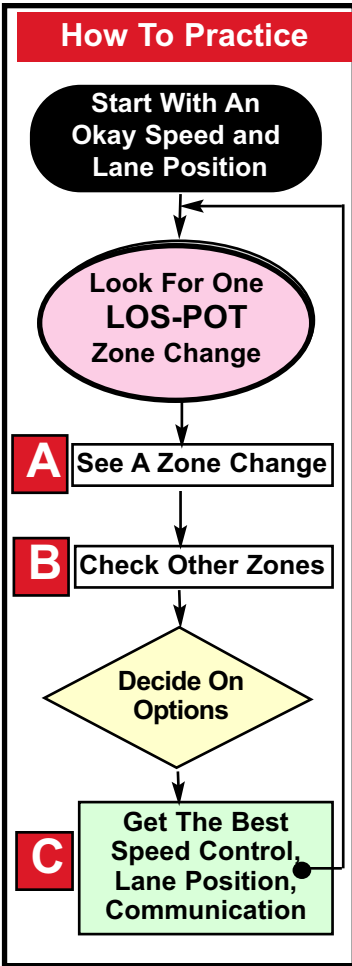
How To Practice

Start With An Okay Speed and Lane Position

Look For One LOS-POT Zone Change

A See A Zone Change

B Check Other Zones

Decide On Options

C Get The Best Speed Control, Lane Position, Communication